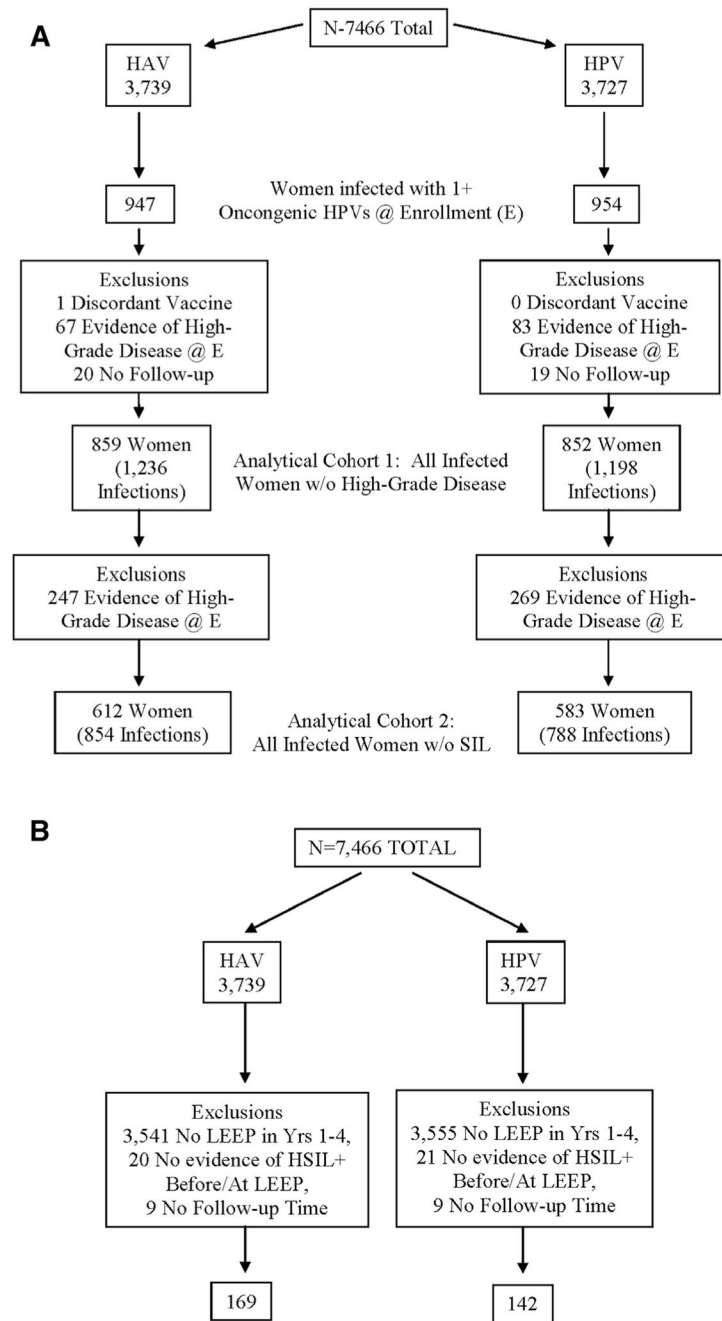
A

N-7466 Total

HAV
3,739

HPV
3,727

947

Women infected with 1+
Oncongenic HPVs @ Enrollment (E)

954

Exclusions
1 Discordant Vaccine
67 Evidence of High-Grade Disease @ E
20 No Follow-up

Exclusions
0 Discordant Vaccine
83 Evidence of High-Grade Disease @ E
19 No Follow-up

859 Women
(1,236 Infections)

Analytical Cohort 1: All Infected Women w/o High-Grade Disease

852 Women
(1,198 Infections)

Exclusions
247 Evidence of High-Grade Disease @ E

Exclusions
269 Evidence of High-Grade Disease @ E

612 Women
(854 Infections)

Analytical Cohort 2:
All Infected Women w/o SIL

583 Women
(788 Infections)

B

N=7,466 TOTAL

HAV
3,739

HPV
3,727

Exclusions
3,541 No LEEP in Yrs 1-4,
20 No evidence of HSIL+
Before/At LEEP,
9 No Follow-up Time

Exclusions
3,555 No LEEP in Yrs 1-4,
21 No evidence of HSIL+
Before/At LEEP,
9 No Follow-up Time

169

142